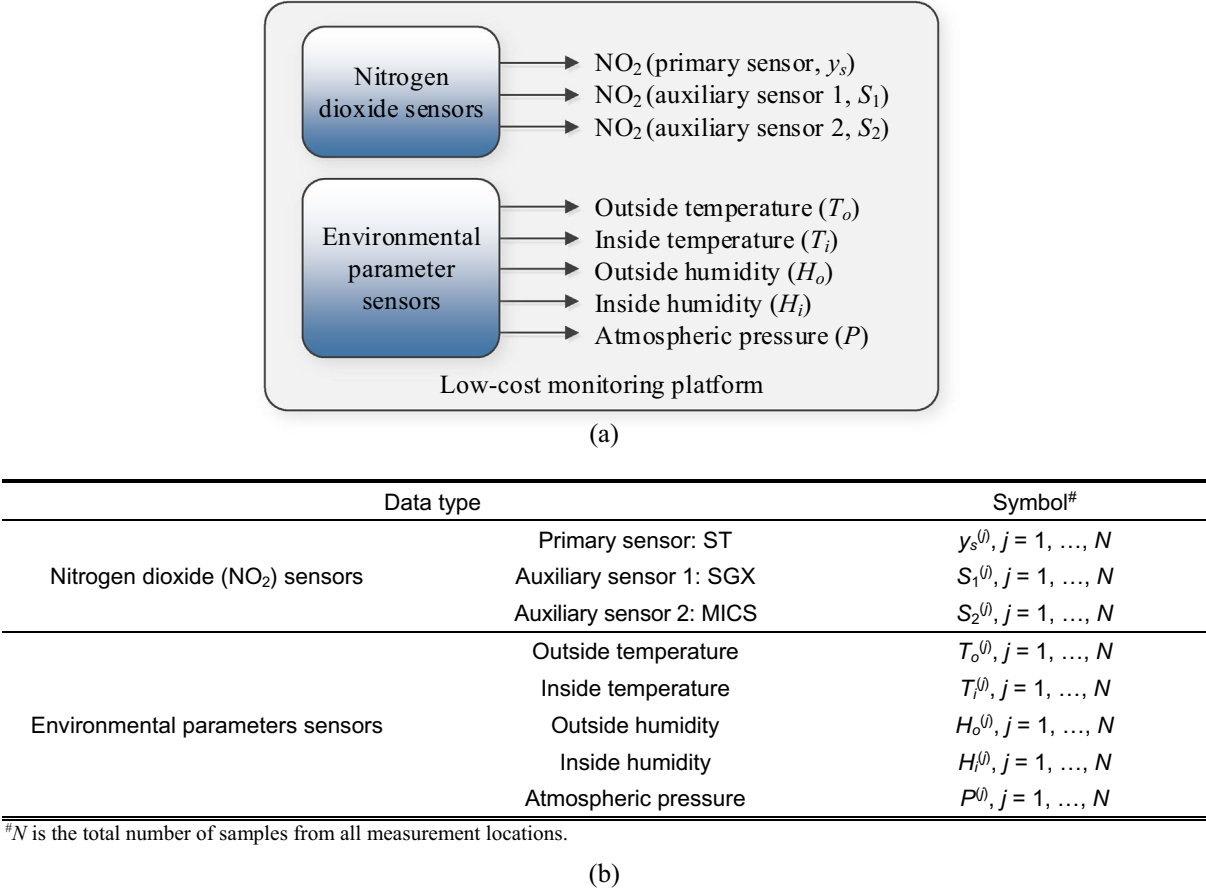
Nitrogen dioxide sensors

$NO_2$ (primary sensor, $y_s$)
$NO_2$ (auxiliary sensor 1, $S_1$)
$NO_2$ (auxiliary sensor 2, $S_2$)

Environmental parameter sensors

Outside temperature ($T_o$)
Inside temperature ($T_i$)
Outside humidity ($H_o$)
Inside humidity ($H_i$)
Atmospheric pressure ($P$)

Low-cost monitoring platform

(a)

| Data type | | Symbol$^{\#}$ |
|---|---|---|
| Nitrogen dioxide ($NO_2$) sensors | Primary sensor: ST | $y_s^{(j)}$, $j$ = 1, …, $N$ |
| | Auxiliary sensor 1: SGX | $S_1^{(j)}$, $j$ = 1, …, $N$ |
| | Auxiliary sensor 2: MICS | $S_2^{(j)}$, $j$ = 1, …, $N$ |
| Environmental parameters sensors | Outside temperature | $T_o^{(j)}$, $j$ = 1, …, $N$ |
| | Inside temperature | $T_i^{(j)}$, $j$ = 1, …, $N$ |
| | Outside humidity | $H_o^{(j)}$, $j$ = 1, …, $N$ |
| | Inside humidity | $H_i^{(j)}$, $j$ = 1, …, $N$ |
| | Atmospheric pressure | $P^{(j)}$, $j$ = 1, …, $N$ |

$^{\#}N$ is the total number of samples from all measurement locations.

(b)